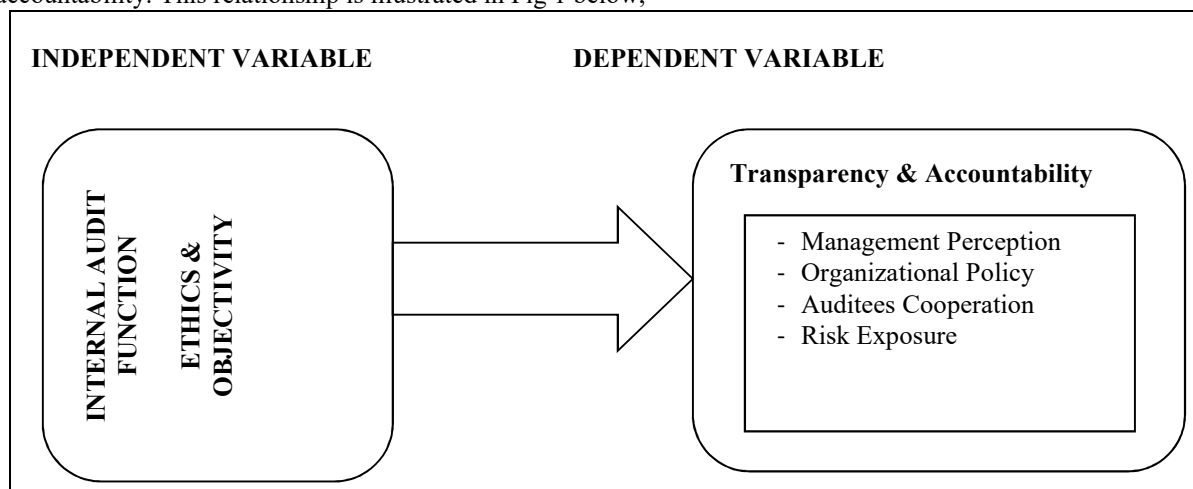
accountability. This relationship is illustrated in Fig 1 below;

INDEPENDENT VARIABLE

DEPENDENT VARIABLE

INTERNAL AUDIT FUNCTION

ETHICS & OBJECTIVITY

Transparency & Accountability

- Management Perception
- Organizational Policy
- Auditees Cooperation
- Risk Exposure